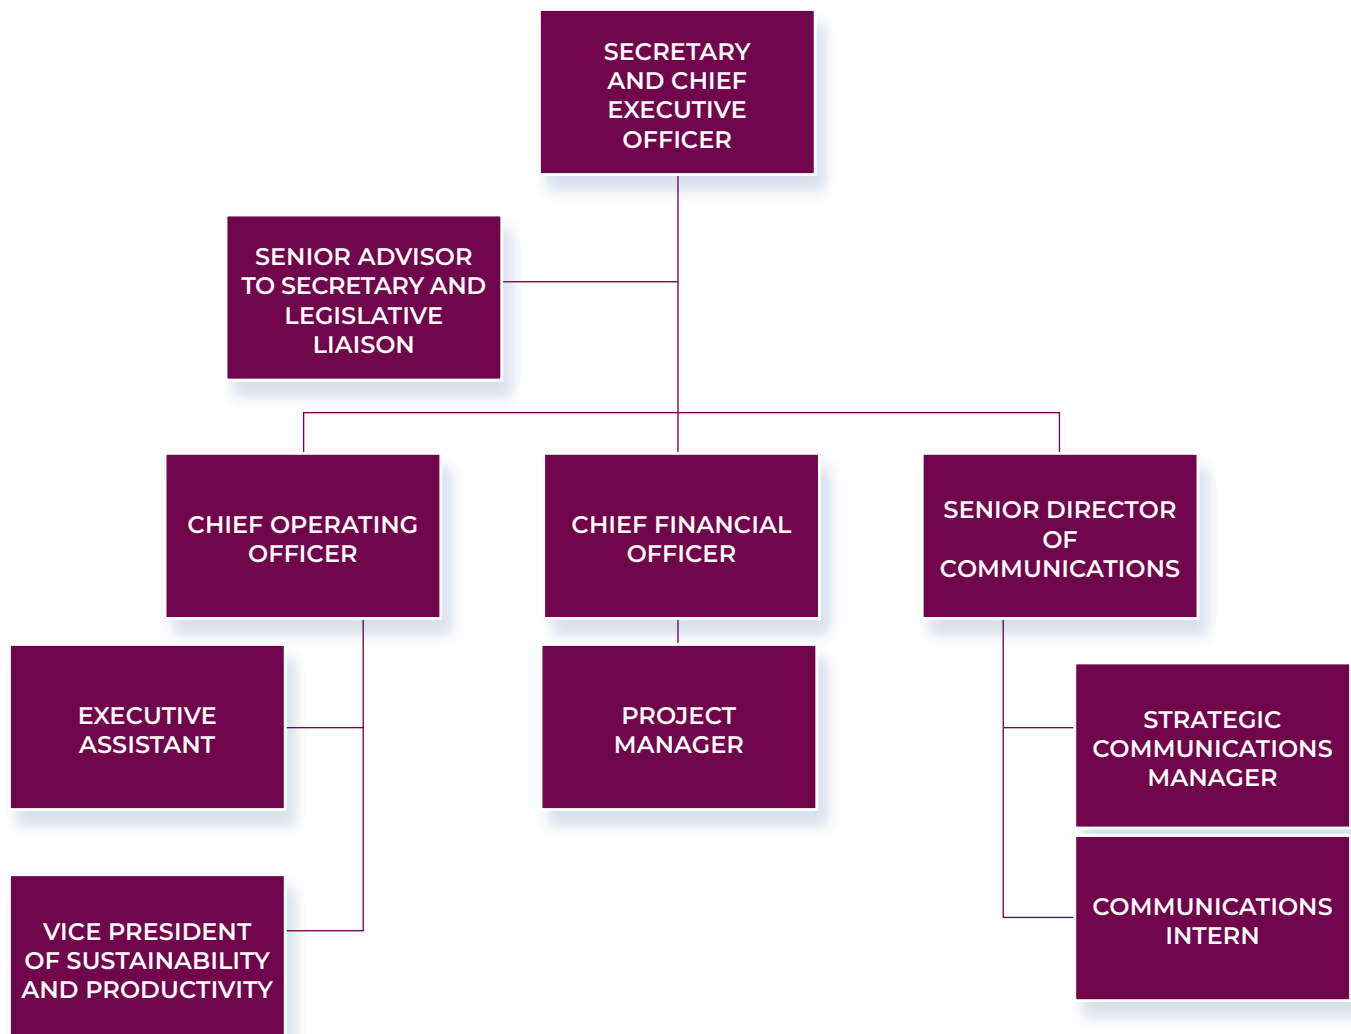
SECRETARY AND CHIEF EXECUTIVE OFFICER

SENIOR ADVISOR TO SECRETARY AND LEGISLATIVE LIAISON

CHIEF OPERATING OFFICER

CHIEF FINANCIAL OFFICER

SENIOR DIRECTOR OF COMMUNICATIONS

EXECUTIVE ASSISTANT

VICE PRESIDENT OF SUSTAINABILITY AND PRODUCTIVITY

PROJECT MANAGER

STRATEGIC COMMUNICATIONS MANAGER

COMMUNICATIONS INTERN